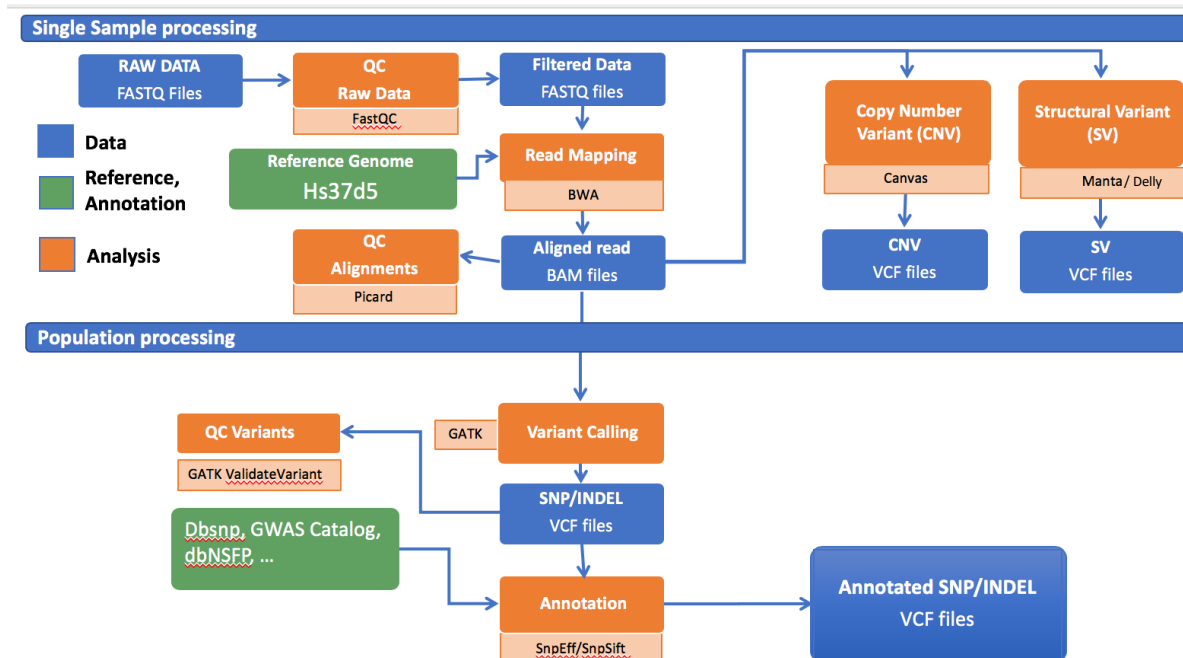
Single Sample processing

RAW DATA
FASTQ Files

QC
Raw Data
FastQC

Filtered Data
FASTQ files

Data

Reference, Annotation

Analysis

Reference Genome
Hs37d5

Read Mapping
BWA

QC
Alignments
Picard

Aligned read
BAM files

Copy Number Variant (CNV)
Canvas

CNV
VCF files

Structural Variant (SV)
Manta/ Delly

SV
VCF files

Population processing

QC Variants
GATK ValidateVariant

GATK

Variant Calling

SNP/INDEL
VCF files

Dbsnp, GWAS Catalog, dbNSFP, ...

Annotation
SnpEff/SnpSift

Annotated SNP/INDEL
VCF files